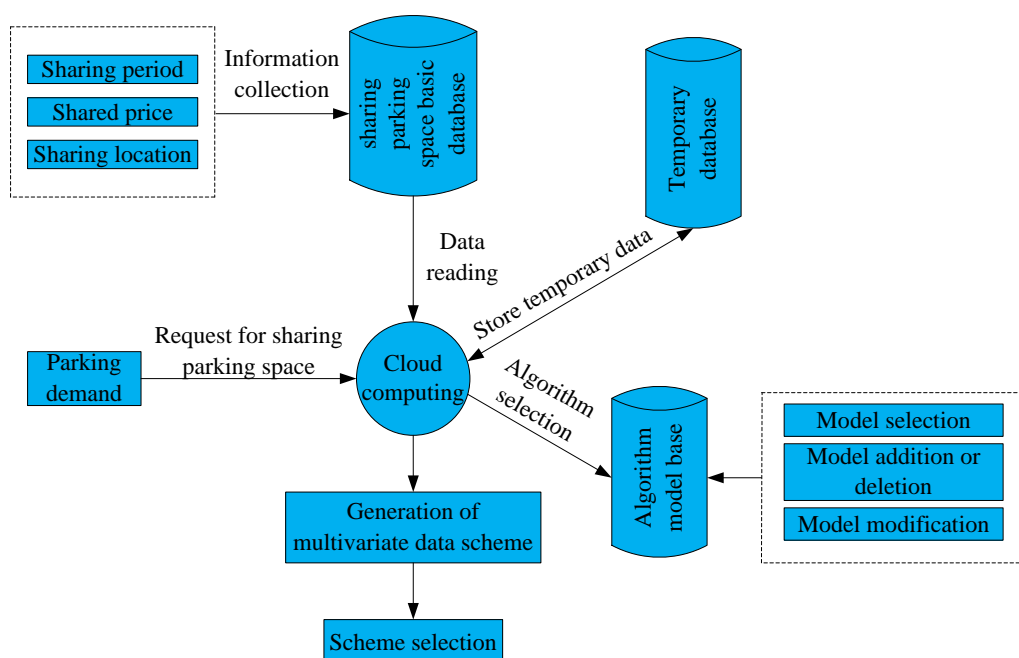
Sharing period
Shared price
Sharing location

Information collection

sharing parking space basic database

Temporary database

Data reading

Store temporary data

Request for sharing parking space

Parking demand

Cloud computing

Algorithm selection

Algorithm model base

Model selection
Model addition or deletion
Model modification

Generation of multivariate data scheme

Scheme selection